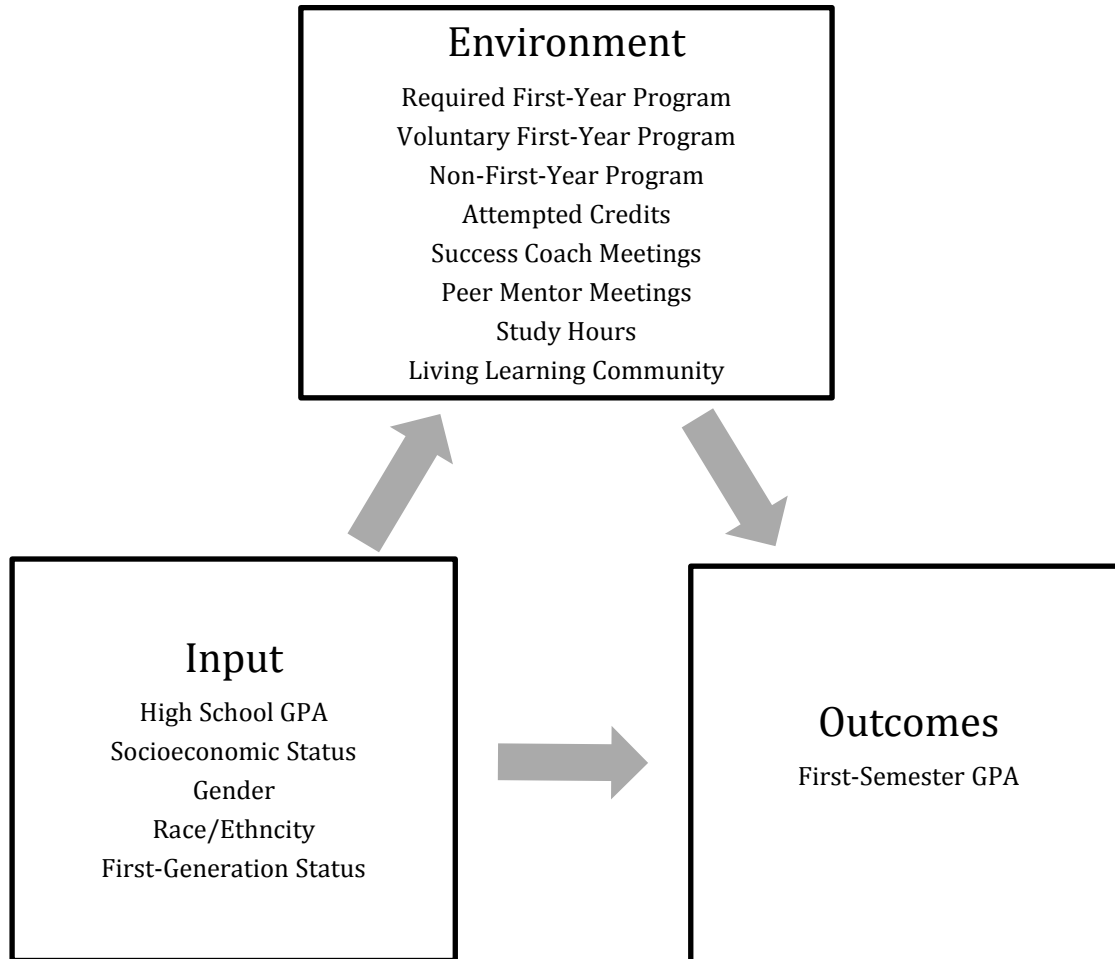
Environment
Required First-Year Program
Voluntary First-Year Program
Non-First-Year Program
Attempted Credits
Success Coach Meetings
Peer Mentor Meetings
Study Hours
Living Learning Community

Input
High School GPA
Socioeconomic Status
Gender
Race/Ethncity
First-Generation Status

Outcomes
First-Semester GPA